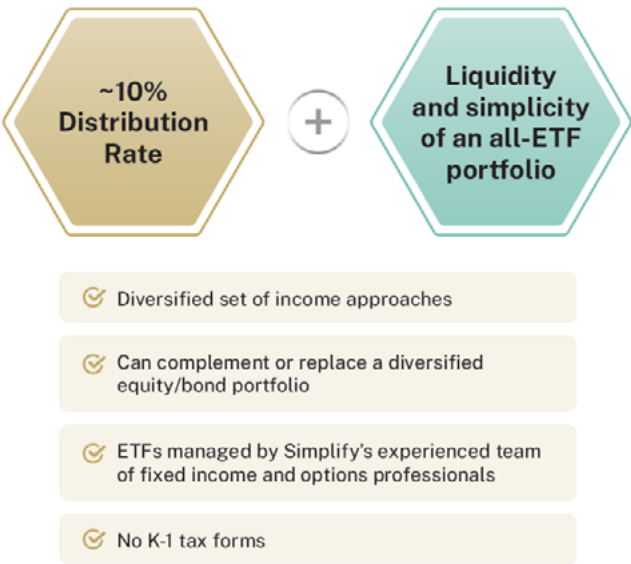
~10% Distribution Rate

+

Liquidity and simplicity of an all-ETF portfolio

Diversified set of income approaches

Can complement or replace a diversified equity/bond portfolio

ETFs managed by Simplify's experienced team of fixed income and options professionals

No K-1 tax forms